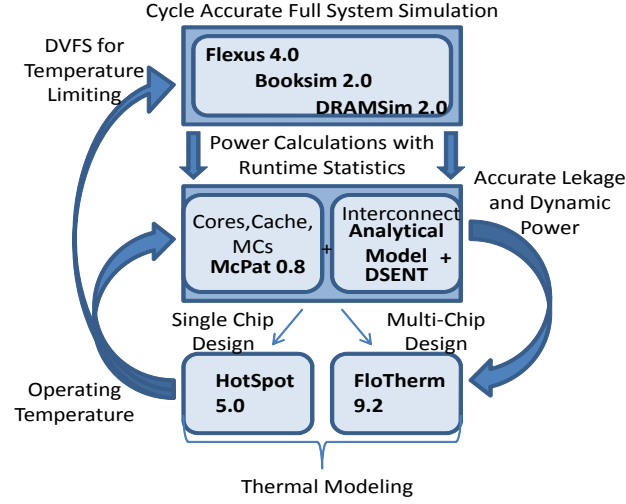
Cycle Accurate Full System Simulation

DVFS for Temperature Limiting

Flexus 4.0
Booksim 2.0
DRAMSim 2.0

Power Calculations with Runtime Statistics

Accurate Lekage and Dynamic Power

Cores,Cache, MCs
McPat 0.8

+

Interconnect
Analytical Model
+
DSENT

Single Chip Design

Multi-Chip Design

Operating Temperature

HotSpot 5.0

FloTherm 9.2

Thermal Modeling